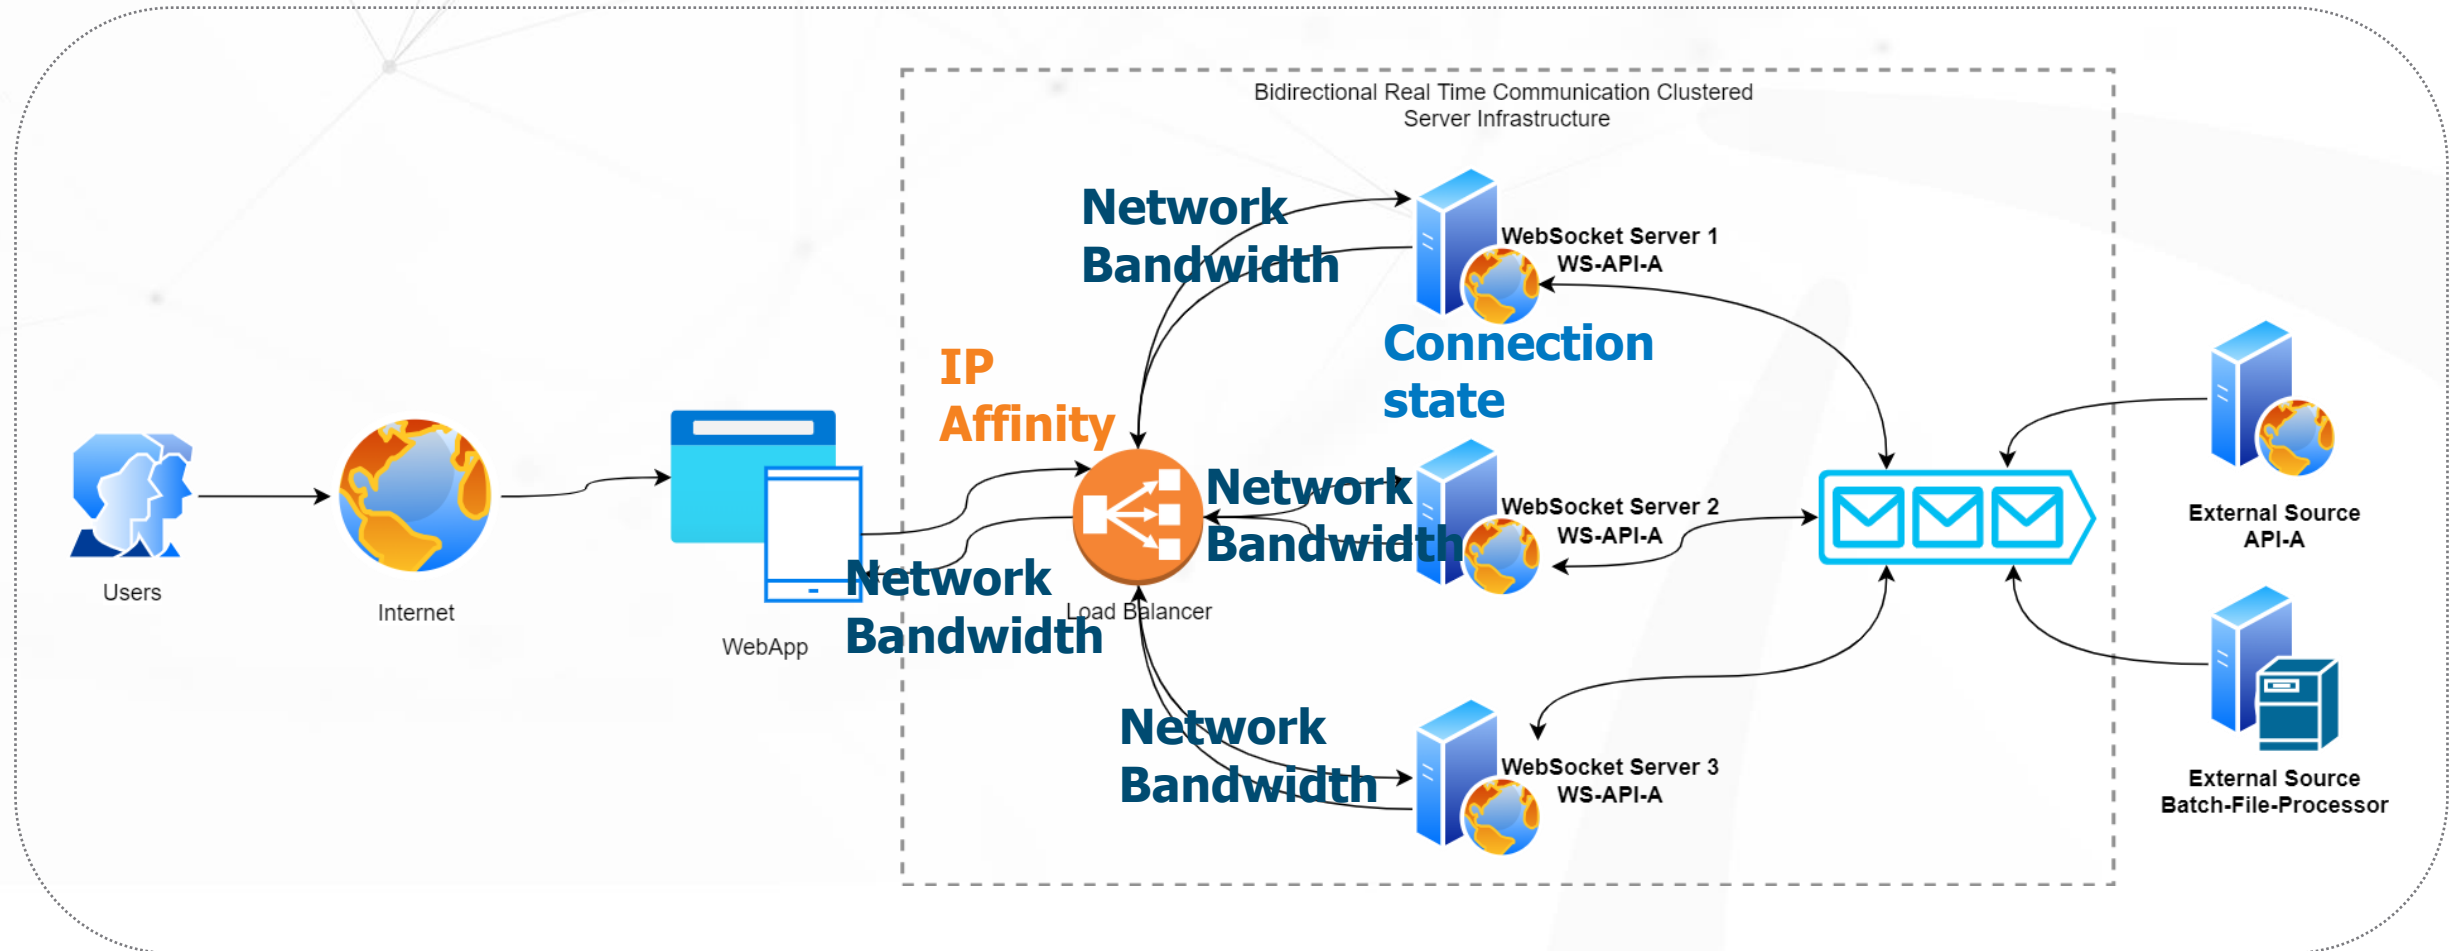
Bidirectional Real Time Communication Clustered Server Infrastructure

Network Bandwidth

WebSocket Server 1
WS-API-A

Connection state

IP Affinity

Users

Internet

WebApp

Network Bandwidth

Load Balancer

Network Bandwidth

WebSocket Server 2
WS-API-A

External Source
API-A

Network Bandwidth

WebSocket Server 3
WS-API-A

External Source
Batch-File-Processor